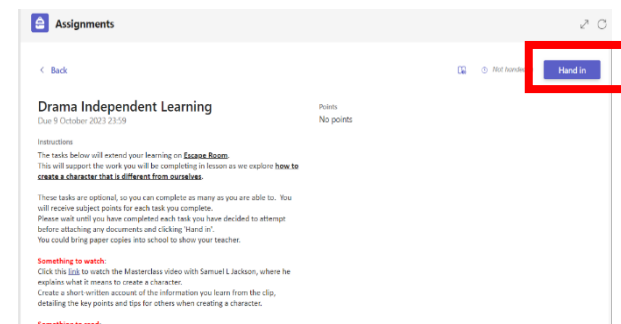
Assignments

< Back

Not handed

Hand in

Drama Independent Learning
Due 9 October 2023 23:59

Points
No points

Instructions
The tasks below will extend your learning on Escape Room.
This will support the work you will be completing in lesson as we explore how to create a character that is different from ourselves.

These tasks are optional, so you can complete as many as you are able to. You will receive subject points for each task you complete.
Please wait until you have completed each task you have decided to attempt before attaching any documents and clicking 'Hand in'.
You could bring paper copies into school to show your teacher.

Something to watch:
Click this link to watch the Masterclass video with Samuel L Jackson, where he explains what it means to create a character.
Create a short-written account of the information you learn from the clip, detailing the key points and tips for others when creating a character.

Something to read: